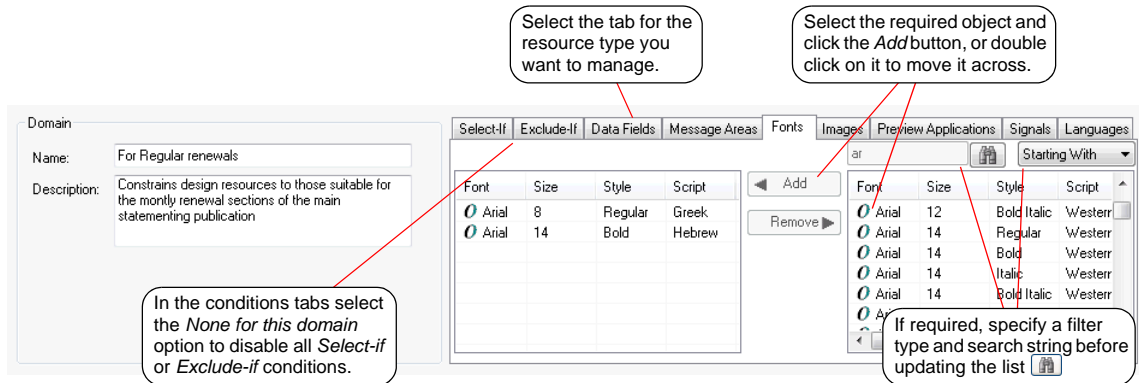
Select the tab for the resource type you want to manage.

Select the required object and click the *Add* button, or double click on it to move it across.

Domain

Name: For Regular renewals

Description: Constrains design resources to those suitable for the montly renewal sections of the main statementing publication

Select-If | Exclude-If | Data Fields | Message Areas | Fonts | Images | Preview Applications | Signals | Languages

| Font | Size | Style | Script |
|---|---|---|---|
| Arial | 8 | Regular | Greek |
| Arial | 14 | Bold | Hebrew |

Add

Remove

ar

Starting With

| Font | Size | Style | Script |
|---|---|---|---|
| Arial | 12 | Bold Italic | Westerr |
| Arial | 14 | Regular | Westerr |
| Arial | 14 | Bold | Westerr |
| Arial | 14 | Italic | Westerr |
| Arial | 14 | Bold Italic | Westerr |
| A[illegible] | | | |

In the conditions tabs select the *None for this domain* option to disable all *Select-if* or *Exclude-if* conditions.

If required, specify a filter type and search string before updating the list